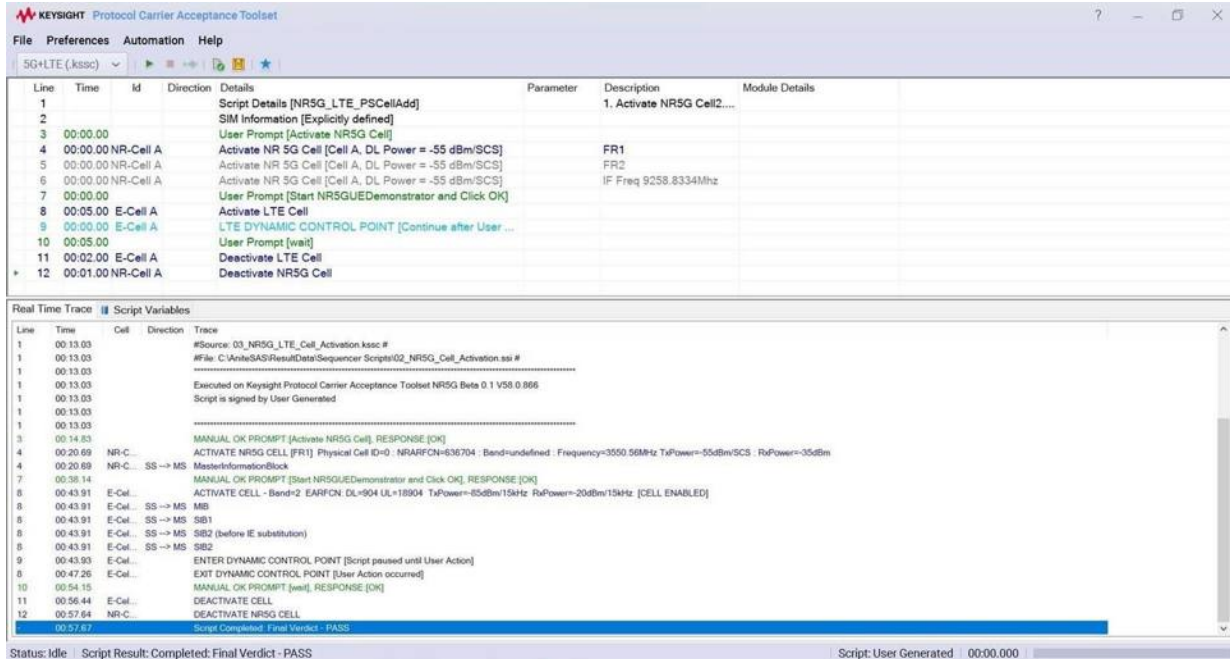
KEYSIGHT Protocol Carrier Acceptance Toolset

File Preferences Automation Help

5G+LTE (.kssc)

| Line | Time | Id | Direction | Details | Parameter | Description | Module Details |
|---|---|---|---|---|---|---|---|
| 1 | | | | Script Details [NR5G_LTE_PSCellAdd] | | 1. Activate NR5G Cell2.... | |
| 2 | | | | SIM Information [Explicitly defined] | | | |
| 3 | 00:00.00 | | | User Prompt [Activate NR5G Cell] | | | |
| 4 | 00:00.00 | NR-Cell A | | Activate NR 5G Cell [Cell A, DL Power = -55 dBm/SCS] | | FR1 | |
| 5 | 00:00.00 | NR-Cell A | | Activate NR 5G Cell [Cell A, DL Power = -55 dBm/SCS] | | FR2 | |
| 6 | 00:00.00 | NR-Cell A | | Activate NR 5G Cell [Cell A, DL Power = -55 dBm/SCS] | | IF Freq 9258.8334Mhz | |
| 7 | 00:00.00 | | | User Prompt [Start NR5GUEDemonstrator and Click OK] | | | |
| 8 | 00:05.00 | E-Cell A | | Activate LTE Cell | | | |
| 9 | 00:00.00 | E-Cell A | | LTE DYNAMIC CONTROL POINT [Continue after User ... | | | |
| 10 | 00:05.00 | | | User Prompt [wait] | | | |
| 11 | 00:02.00 | E-Cell A | | Deactivate LTE Cell | | | |
| 12 | 00:01.00 | NR-Cell A | | Deactivate NR5G Cell | | | |

Real Time Trace Script Variables

| Line | Time | Cell | Direction | Trace |
|---|---|---|---|---|
| 1 | 00:13.03 | | | #Source: 03_NR5G_LTE_Cell_Activation.kssc # |
| 1 | 00:13.03 | | | #File: C:\AniteSAS\ResultData\Sequencer Scripts\02_NR5G_Cell_Activation.ssi # |
| 1 | 00:13.03 | | | ************************************ |
| 1 | 00:13.03 | | | Executed on Keysight Protocol Carrier Acceptance Toolset NR5G Beta 0.1 V58.0.866 |
| 1 | 00:13.03 | | | Script is signed by User Generated |
| 1 | 00:13.03 | | | |
| 1 | 00:13.03 | | | ************************************ |
| 3 | 00:14.83 | | | MANUAL OK PROMPT [Activate NR5G Cell], RESPONSE [OK] |
| 4 | 00:20.69 | NR-C... | | ACTIVATE NR5G CELL [FR1] Physical Cell ID=0 : NRARFCN=636704 : Band=undefined : Frequency=3550.56MHz TxPower=-55dBm/SCS : RxPower=-35dBm |
| 4 | 00:20.69 | NR-C... | SS --> MS | MasterInformationBlock |
| 7 | 00:38.14 | | | MANUAL OK PROMPT [Start NR5GUEDemonstrator and Click OK], RESPONSE [OK] |
| 8 | 00:43.91 | E-Cel... | | ACTIVATE CELL - Band=2 EARFCN: DL=904 UL=18904 TxPower=-85dBm/15kHz RxPower=-20dBm/15kHz [CELL ENABLED] |
| 8 | 00:43.91 | E-Cel... | SS --> MS | MIB |
| 8 | 00:43.91 | E-Cel... | SS --> MS | SIB1 |
| 8 | 00:43.91 | E-Cel... | SS --> MS | SIB2 (before IE substitution) |
| 8 | 00:43.91 | E-Cel... | SS --> MS | SIB2 |
| 9 | 00:43.93 | E-Cel... | | ENTER DYNAMIC CONTROL POINT [Script paused until User Action] |
| 8 | 00:47.26 | E-Cel... | | EXIT DYNAMIC CONTROL POINT [User Action occurred] |
| 10 | 00:54.15 | | | MANUAL OK PROMPT [wait], RESPONSE [OK] |
| 11 | 00:56.44 | E-Cel... | | DEACTIVATE CELL |
| 12 | 00:57.64 | NR-C... | | DEACTIVATE NR5G CELL |
| - | 00:57.67 | | | Script Completed: Final Verdict - PASS |

Status: Idle Script Result: Completed: Final Verdict - PASS Script: User Generated 00:00.000